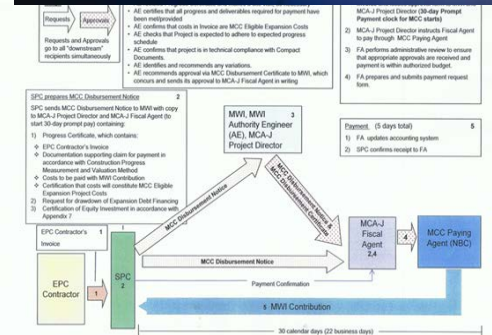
Requests
Approvals

Requests and Approvals go to all "downstream" recipients simultaneously

• AE certifies that all progress and deliverables required for payment have been met/provided
• AE confirms that costs in Invoice are MCC Eligible Expansion Costs
• AE checks that Project is expected to adhere to expected progress schedule
• AE confirms that project is in technical compliance with Compact Documents.
• AE identifies and recommends any variations.
• AE recommends approval via MCC Disbursement Certificate to MWI, which concurs and sends its approval to MCA-J Fiscal Agent in writing

MCA-J Project Director (30-day Prompt Payment clock for MCC starts)
3) FA Project Director instructs Fiscal Agent to pay through MCC Paying Agent
4) FA performs administrative review to ensure that appropriate approvals are received and payment is within authorized budget.
4) FA prepares and submits payment request form.

SPC prepares MCC Disbursement Notice 2
SPC sends MCC Disbursement Notice to MWI with copy to MCA-J Project Director and MCA-J Fiscal Agent (to start 30-day prompt pay) containing:
1) Progress Certificate, which contains:
• EPC Contractor's Invoice
• Documentation supporting claim for payment in accordance with Construction Progress Measurement and Valuation Method
• Costs to be paid with MWI Contribution
• Certification that costs will constitute MCC Eligible Expansion Project Costs
2) Request for drawdown of Expansion Debt Financing
3) Certification of Equity Investment in accordance with Appendix 7

MWI, MWI Authority Engineer (AE), MCA-J Project Director 3

Payment (5 days total) 5
1) FA updates accounting system
2) SPC confirms receipt to FA

EPC Contractor's Invoice 1

EPC Contractor

SPC 2

MCC Disbursement Notice

MCC Disbursement Notice & MCC Disbursement Certificate

MCA-J Fiscal Agent 2,4

4

MCC Paying Agent (NBC)

MCC Disbursement Notice

Payment Confirmation

5 MWI Contribution

30 calendar days (22 business days)